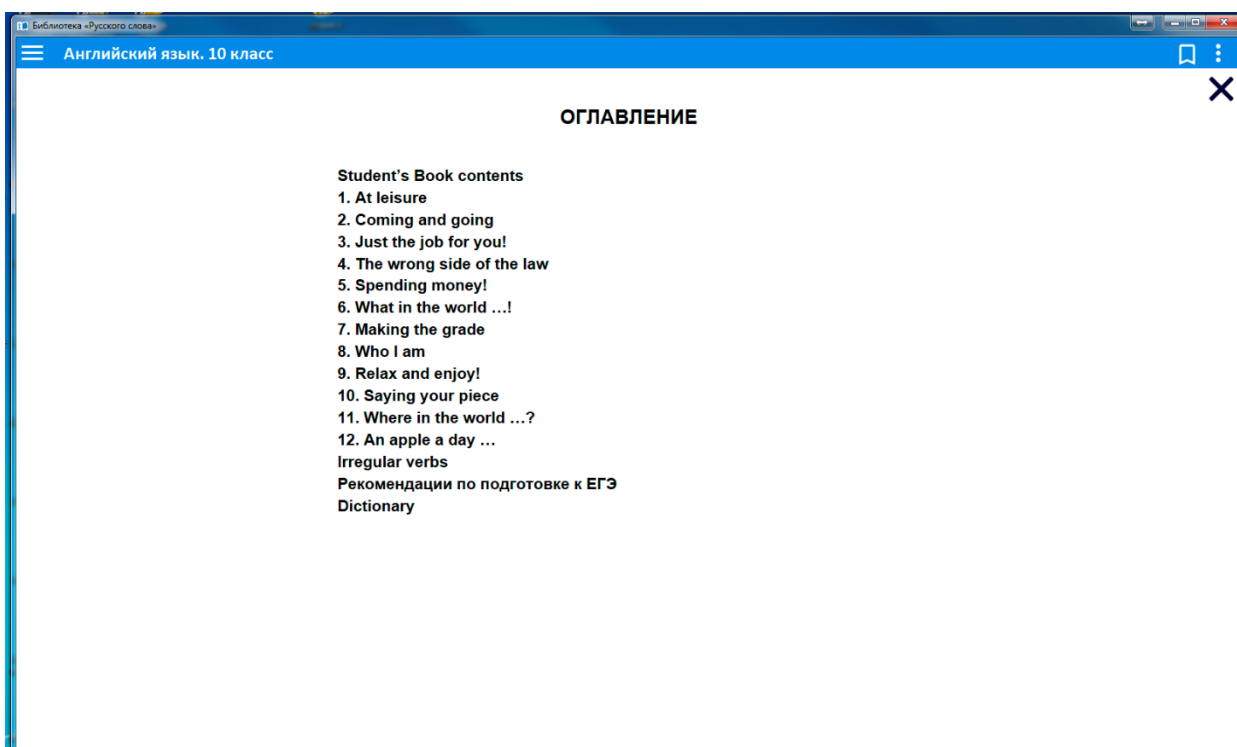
Библиотека «Русского слова»

Английский язык. 10 класс

ОГЛАВЛЕНИЕ

Student's Book contents
1. At leisure
2. Coming and going
3. Just the job for you!
4. The wrong side of the law
5. Spending money!
6. What in the world …!
7. Making the grade
8. Who I am
9. Relax and enjoy!
10. Saying your piece
11. Where in the world …?
12. An apple a day …
Irregular verbs
Рекомендации по подготовке к ЕГЭ
Dictionary